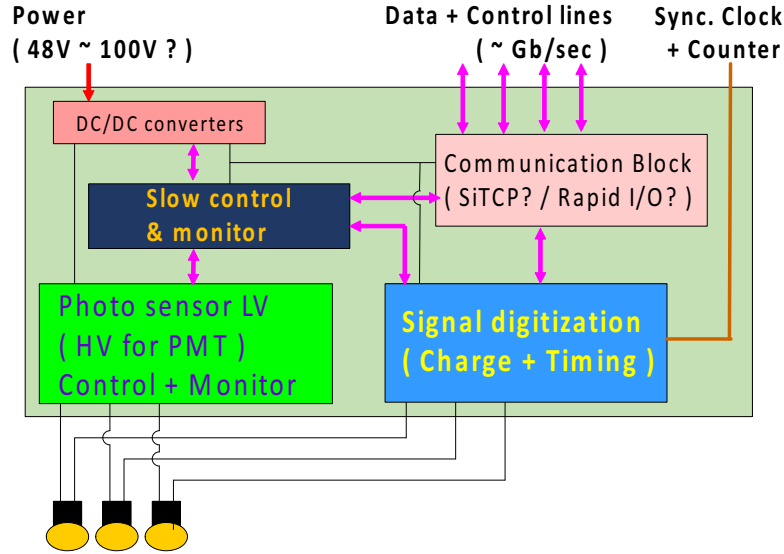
Power
( 48V ~ 100V ? )

Data + Control lines
( ~ Gb/sec )

Sync. Clock
+ Counter

DC/DC converters

Communication Block
( SiTCP? / Rapid I/O? )

Slow control
& monitor

Photo sensor LV
( HV for PMT )
Control + Monitor

Signal digitization
( Charge + Timing )